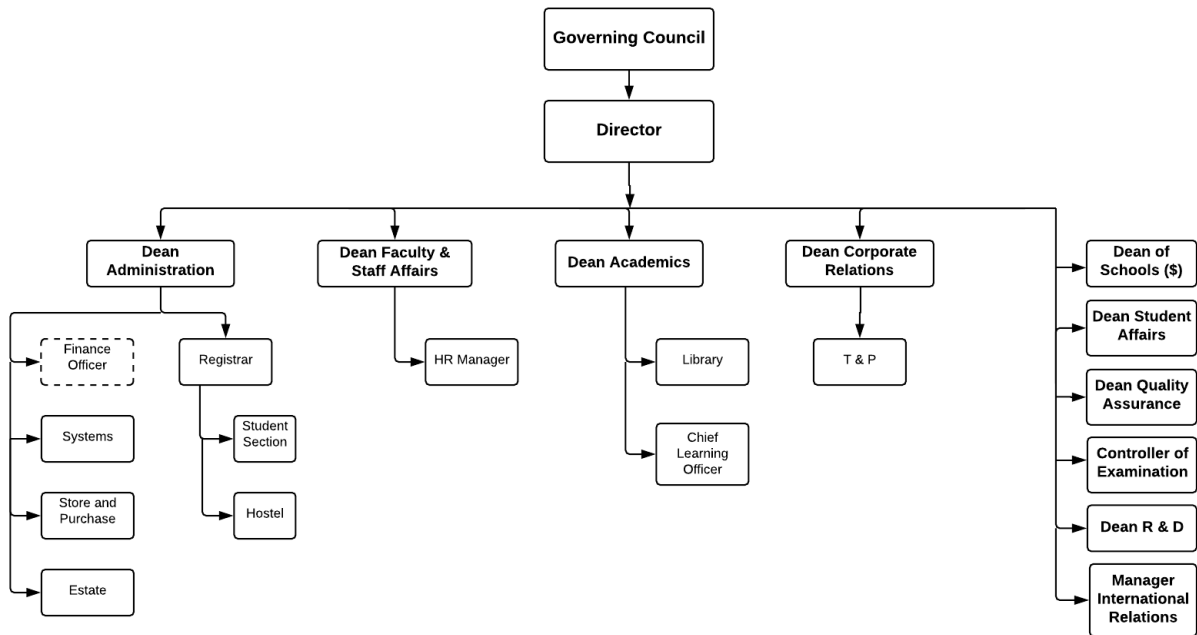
Governing Council

Director

Dean Administration

Dean Faculty & Staff Affairs

Dean Academics

Dean Corporate Relations

Finance Officer

Systems

Store and Purchase

Estate

Registrar

Student Section

Hostel

HR Manager

Library

Chief Learning Officer

T & P

Dean of Schools ($)

Dean Student Affairs

Dean Quality Assurance

Controller of Examination

Dean R & D

Manager International Relations